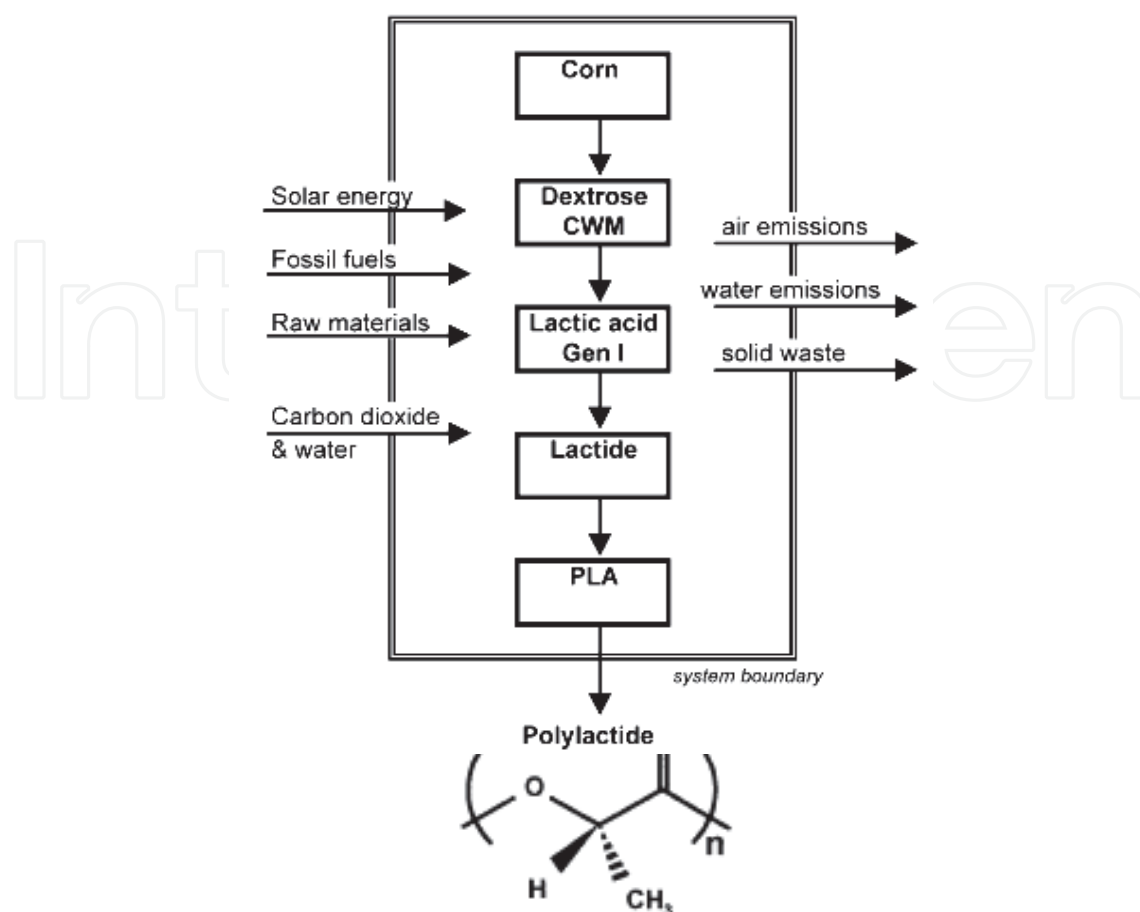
Corn

Solar energy

Dextrose CWM

air emissions

Fossil fuels

water emissions

Raw materials

Lactic acid Gen I

solid waste

Carbon dioxide & water

Lactide

PLA

system boundary

Polylactide

O

n

H

$CH_3$